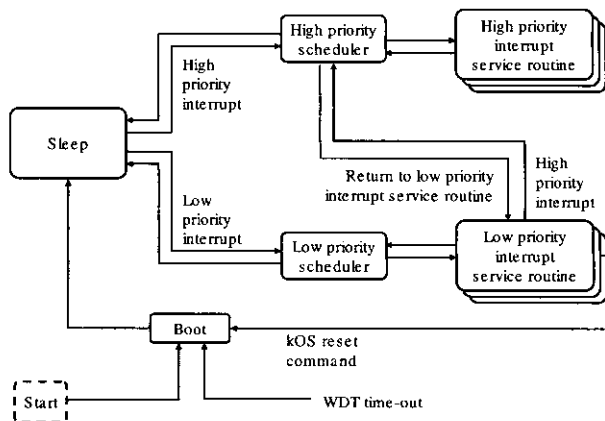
High priority scheduler

High priority interrupt service routine

High priority interrupt

Sleep

Return to low priority interrupt service routine

High priority interrupt

Low priority interrupt

Low priority scheduler

Low priority interrupt service routine

Boot

kOS reset command

Start

WDT time-out